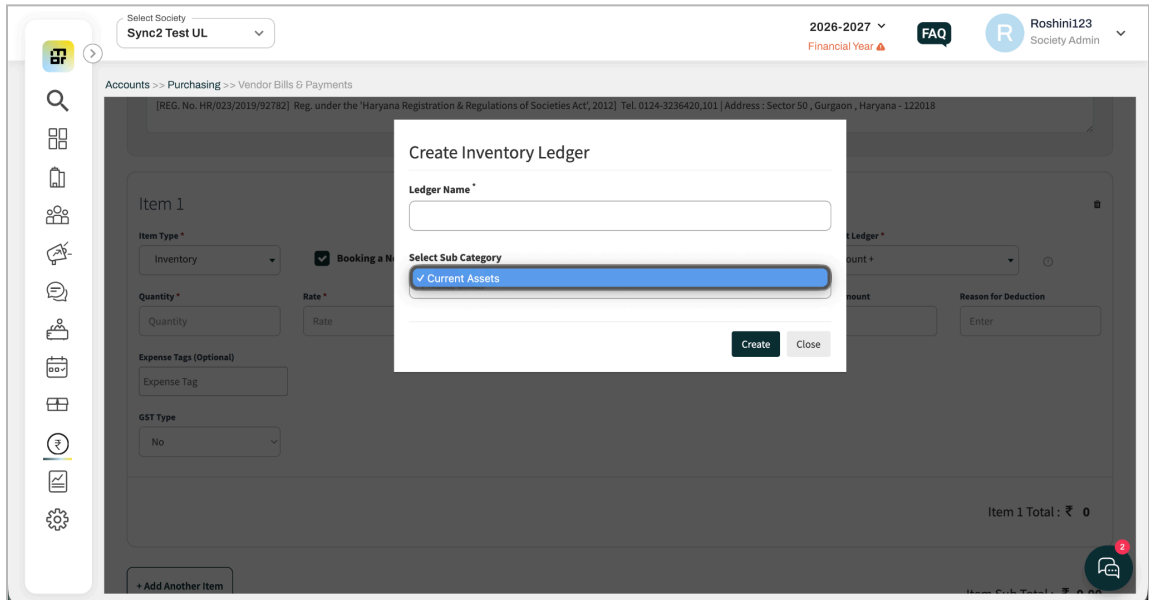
Select Society
Sync2 Test UL

2026-2027
Financial Year

FAQ

R
Roshini123
Society Admin

Accounts >> Purchasing >> Vendor Bills & Payments

[REG. No. HR/023/2019/92782] Reg. under the 'Haryana Registration & Regulations of Societies Act', 2012] Tel. 0124-3236420,101 | Address : Sector 50 , Gurgaon , Haryana - 122018

Item 1

Item Type *
Inventory

Booking a N

t Ledger *
ount +

Quantity *
Quantity

Rate *
Rate

mount

Reason for Deduction
Enter

Expense Tags (Optional)
Expense Tag

GST Type
No

Item 1 Total : ₹ 0

+ Add Another Item

Item Sub Total : ₹ 0.00

Create Inventory Ledger

Ledger Name *

Select Sub Category
✓ Current Assets

Create
Close

2